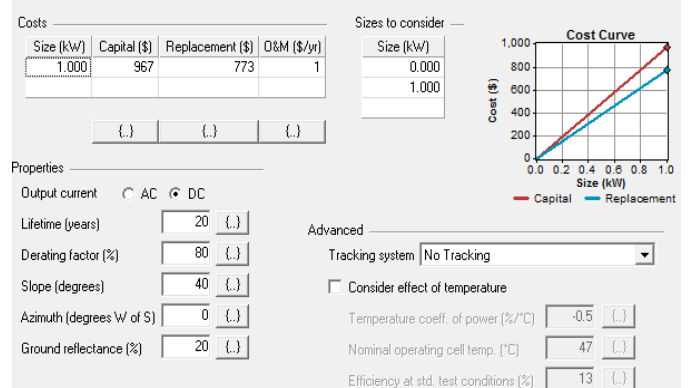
Costs

| Size (kW) | Capital ($) | Replacement ($) | O&M ($/yr) |
|---|---|---|---|
| 1.000 | 967 | 773 | 1 |
| | | | |

{..} {..} {..}

Sizes to consider

| Size (kW) |
|---|
| 0.000 |
| 1.000 |

Cost Curve
1,000
800
600
400
200
0
Cost ($)
0.0 0.2 0.4 0.6 0.8 1.0
Size (kW)
Capital Replacement

Properties

Output current AC DC

Lifetime (years) 20 {..}

Derating factor (%) 80 {..}

Slope (degrees) 40 {..}

Azimuth (degrees W of S) 0 {..}

Ground reflectance (%) 20 {..}

Advanced

Tracking system No Tracking

Consider effect of temperature

Temperature coeff. of power (%/°C) -0.5 {..}

Nominal operating cell temp. (°C) 47 {..}

Efficiency at std. test conditions (%) 13 {..}